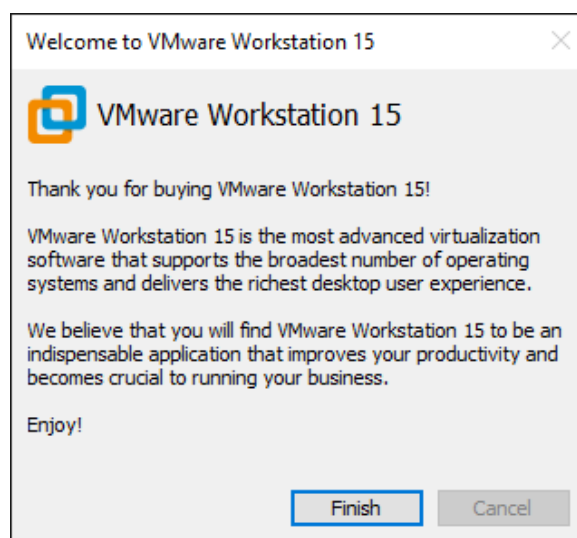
Welcome to VMware Workstation 15

VMware Workstation 15

Thank you for buying VMware Workstation 15!

VMware Workstation 15 is the most advanced virtualization software that supports the broadest number of operating systems and delivers the richest desktop user experience.

We believe that you will find VMware Workstation 15 to be an indispensable application that improves your productivity and becomes crucial to running your business.

Enjoy!

Finish

Cancel